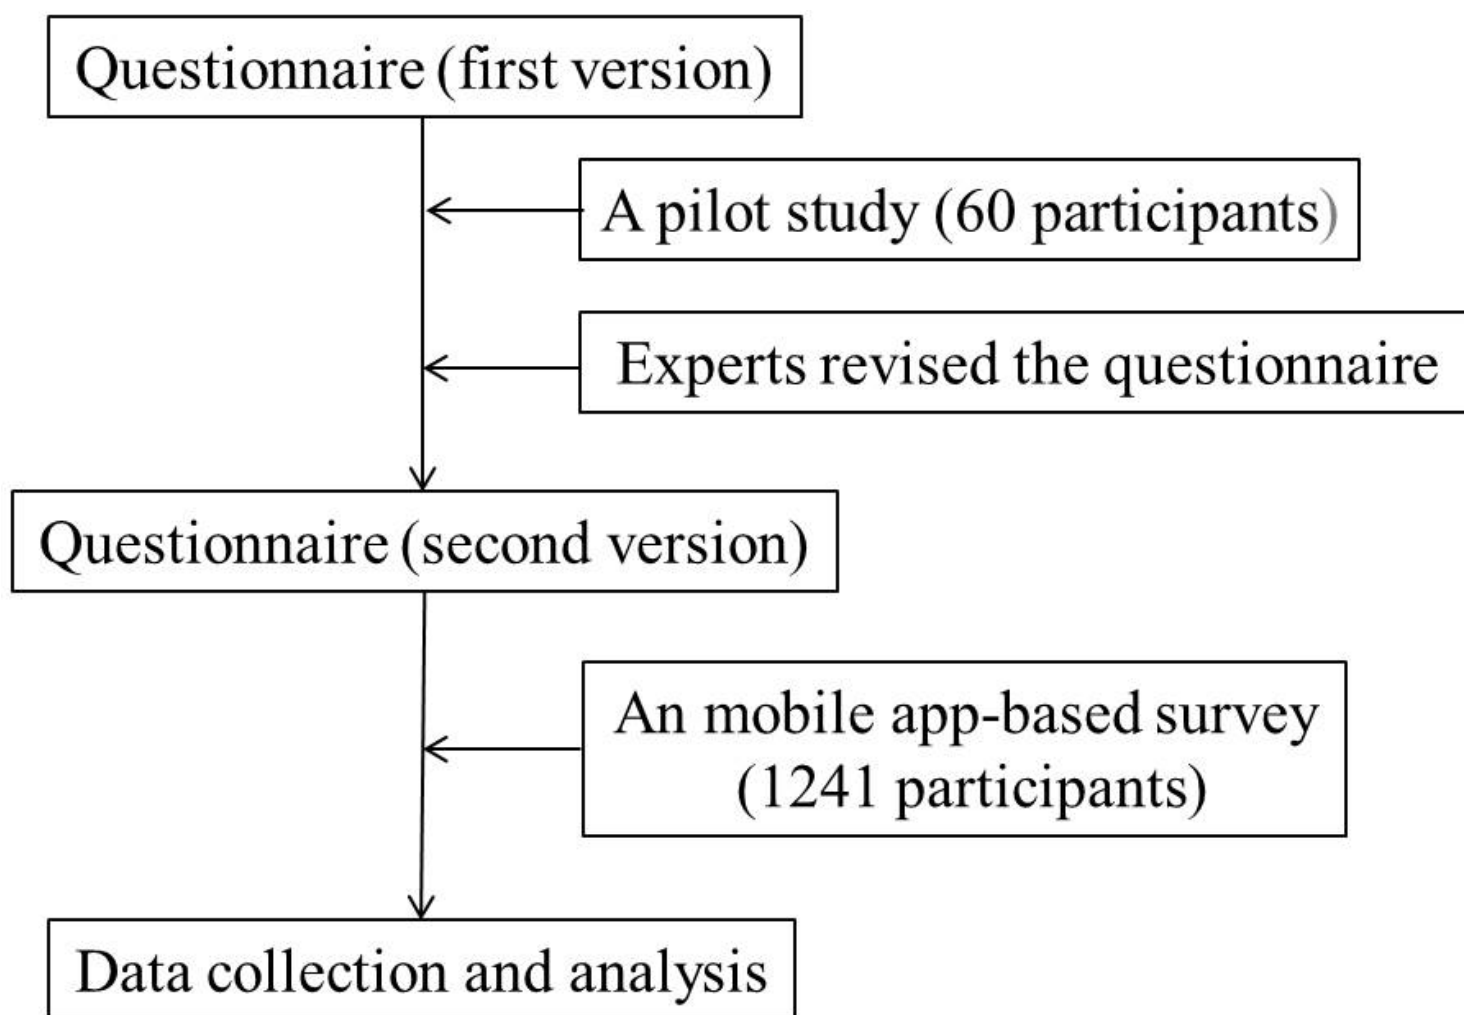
Questionnaire (first version)

A pilot study (60 participants)

Experts revised the questionnaire

Questionnaire (second version)

An mobile app-based survey (1241 participants)

Data collection and analysis